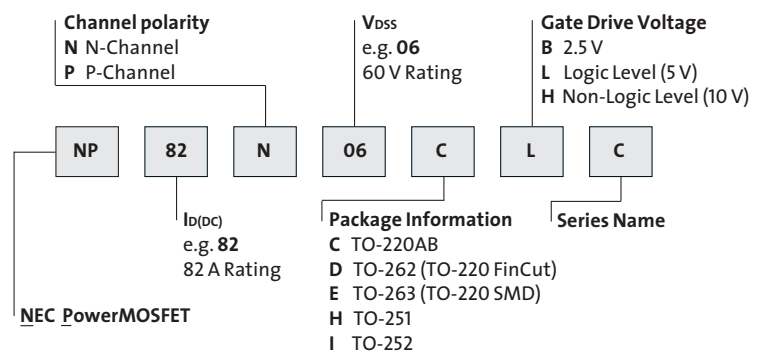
Channel polarity
N N-Channel
P P-Channel

$V_{DSS}$
e.g. 06
60 V Rating

Gate Drive Voltage
B 2.5 V
L Logic Level (5 V)
H Non-Logic Level (10 V)

| NP | 82 | N | 06 | C | L | C |
|---|---|---|---|---|---|---|

$I_{D(DC)}$
e.g. 82
82 A Rating

Package Information
C TO-220AB
D TO-262 (TO-220 FinCut)
E TO-263 (TO-220 SMD)
H TO-251
I TO-252

Series Name

NEC PowerMOSFET